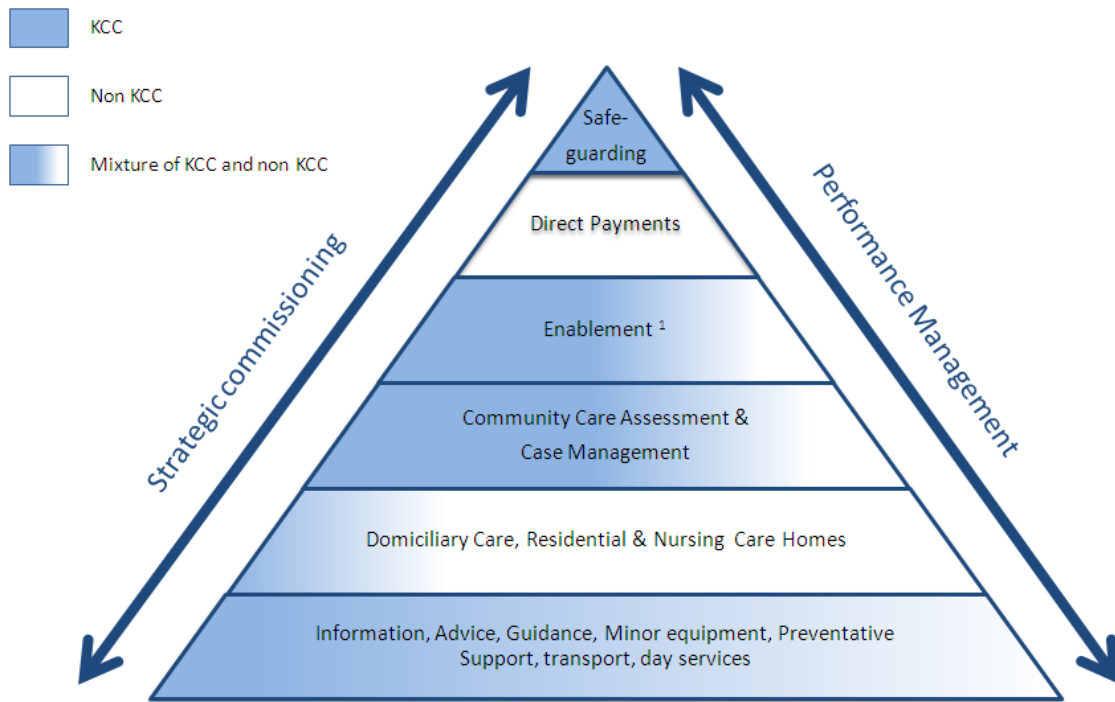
KCC

Non KCC

Mixture of KCC and non KCC

Strategic commissioning

Performance Management

Safeguarding

Direct Payments

Enablement $^1$

Community Care Assessment & Case Management

Domiciliary Care, Residential & Nursing Care Homes

Information, Advice, Guidance, Minor equipment, Preventative Support, transport, day services